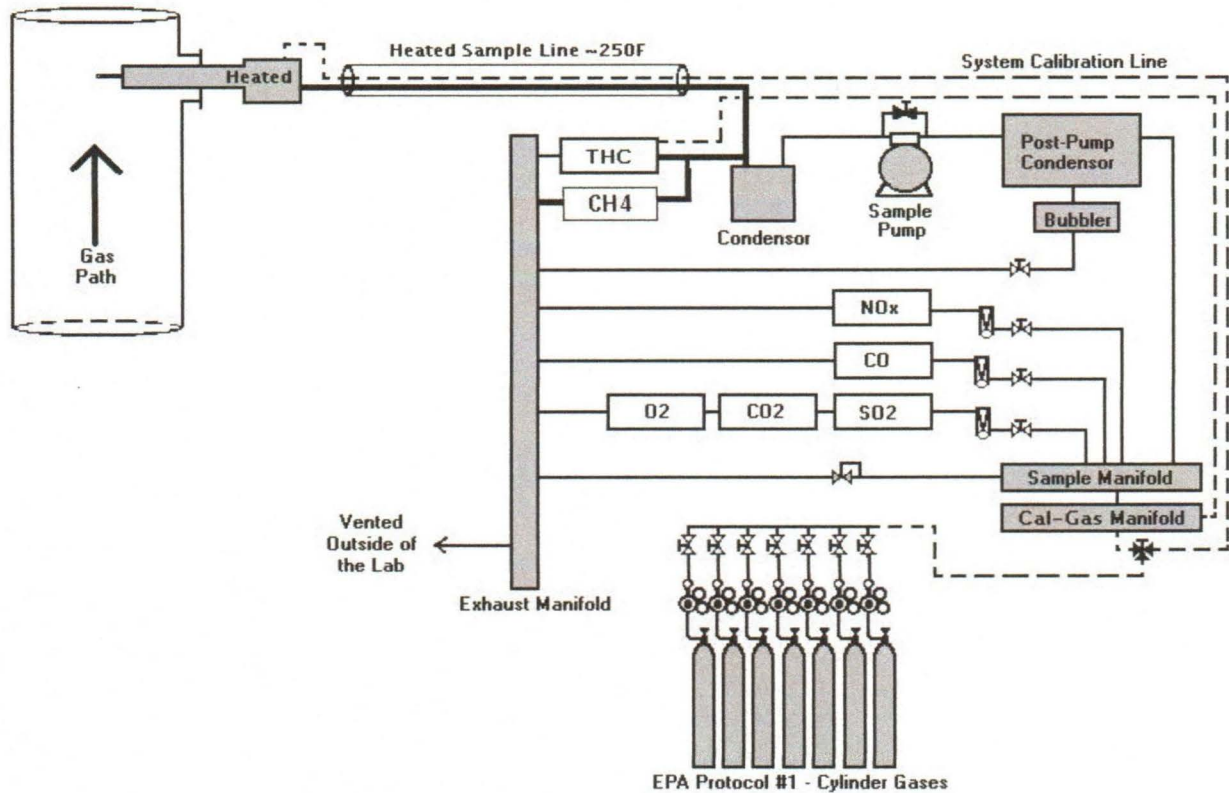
Heated Sample Line ~250F

System Calibration Line

Heated

Gas Path

THC

CH4

Condensor

Sample Pump

Post-Pump Condensor

Bubbler

NOx

CO

O2

CO2

SO2

Sample Manifold

Cal-Gas Manifold

Vented Outside of the Lab

Exhaust Manifold

EPA Protocol #1 - Cylinder Gases